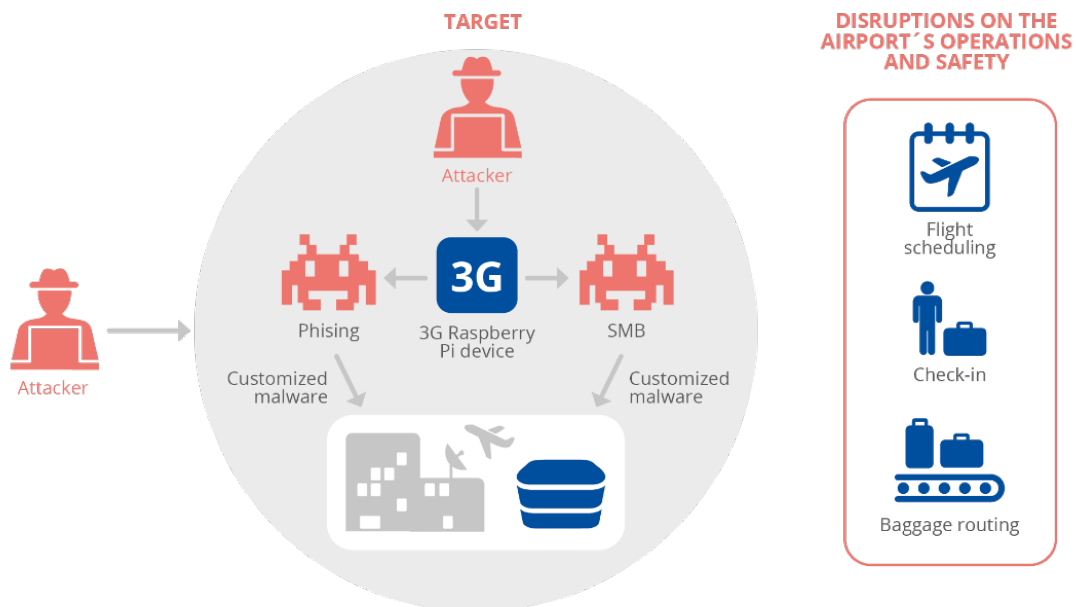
TARGET

Attacker

3G

Phising

3G Raspberry Pi device

SMB

Customized malware

Customized malware

Attacker

DISRUPTIONS ON THE AIRPORT´S OPERATIONS AND SAFETY

Flight scheduling

Check-in

Baggage routing